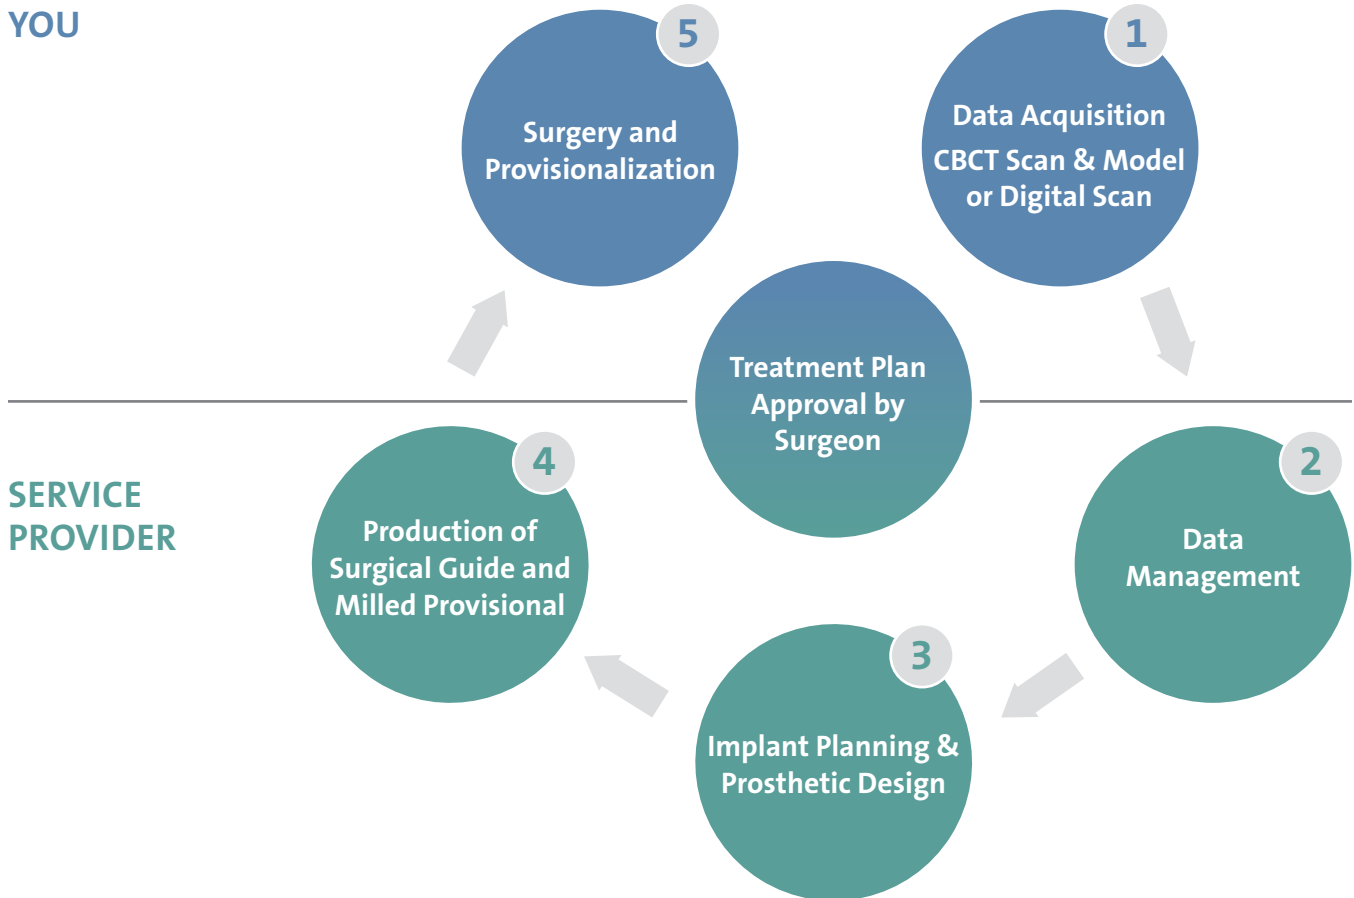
YOU

5
Surgery and Provisionalization

1
Data Acquisition
CBCT Scan & Model or Digital Scan

Treatment Plan Approval by Surgeon

SERVICE PROVIDER

4
Production of Surgical Guide and Milled Provisional

2
Data Management

3
Implant Planning & Prosthetic Design